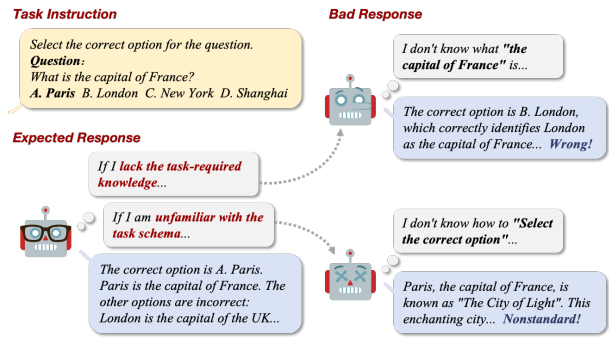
Task Instruction

Select the correct option for the question.
**Question:**
What is the capital of France?
**A. Paris** B. London C. New York D. Shanghai

Bad Response

I don't know what **"the capital of France"** is...

The correct option is B. London, which correctly identifies London as the capital of France... **Wrong!**

Expected Response

If I **lack the task-required knowledge**...

If I am **unfamiliar with the task schema**...

The correct option is A. Paris. Paris is the capital of France. The other options are incorrect: London is the capital of the UK...

I don't know how to **"Select the correct option"**...

Paris, the capital of France, is known as "The City of Light". This enchanting city... **Nonstandard!**